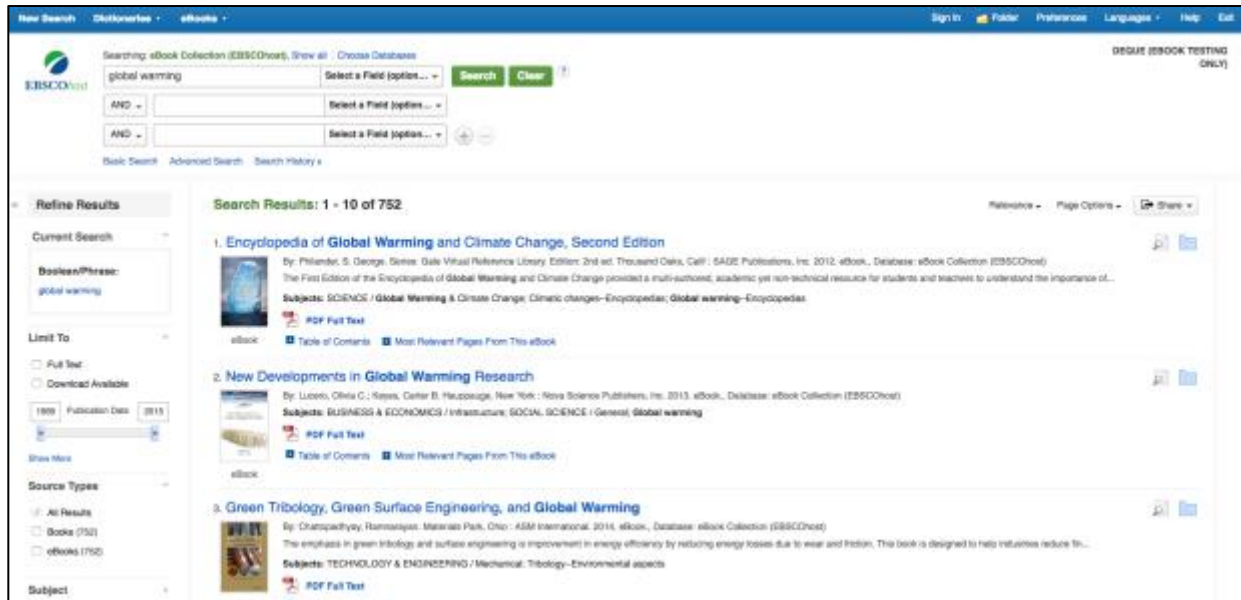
New Search Dictionaries • eBooks •

Sign In Folder Preferences Languages • Help Exit

EBSCOhost

Searching: eBook Collection (EBSCOhost), Show all | Choose Databases

global warming | Select a Field (option... | Search | Clear | ?

AND | Select a Field (option...

AND | Select a Field (option...

Basic Search Advanced Search Search History

DEQUE (EBOOK TESTING ONLY)

Refine Results

Current Search

Boolean/Phrase:
global warming

Limit To

Full Text
Download Available

1909 Publication Date 2015

Show More

Source Types

All Results
Books (752)
eBooks (752)

Subject

Search Results: 1 - 10 of 752

Relevance • Page Options • Share •

1. Encyclopedia of Global Warming and Climate Change, Second Edition

By: Philander, S. George. Series: Gale Virtual Reference Library. Edition: 2nd ed. Thousand Oaks, Calif : SAGE Publications, Inc. 2012. eBook., Database: eBook Collection (EBSCOhost)

The First Edition of the Encyclopedia of Global Warming and Climate Change provided a multi-authored, academic yet non-technical resource for students and teachers to understand the importance of...

Subjects: SCIENCE / Global Warming & Climate Change; Climatic changes--Encyclopedias; Global warming--Encyclopedias

PDF Full Text

eBook

Table of Contents Most Relevant Pages From This eBook

2. New Developments in Global Warming Research

By: Lucero, Olivia C.; Keyes, Carter B. Hauppauge, New York : Nova Science Publishers, Inc. 2013. eBook., Database: eBook Collection (EBSCOhost)

Subjects: BUSINESS & ECONOMICS / Infrastructure; SOCIAL SCIENCE / General; Global warming

PDF Full Text

Table of Contents Most Relevant Pages From This eBook

eBook

3. Green Tribology, Green Surface Engineering, and Global Warming

By: Chattopadhyay, Ramnarayan. Materials Park, Ohio : ASM International. 2014. eBook., Database: eBook Collection (EBSCOhost)

The emphasis in green tribology and surface engineering is improvement in energy efficiency by reducing energy losses due to wear and friction. This book is designed to help industries reduce fin...

Subjects: TECHNOLOGY & ENGINEERING / Mechanical; Tribology--Environmental aspects

PDF Full Text